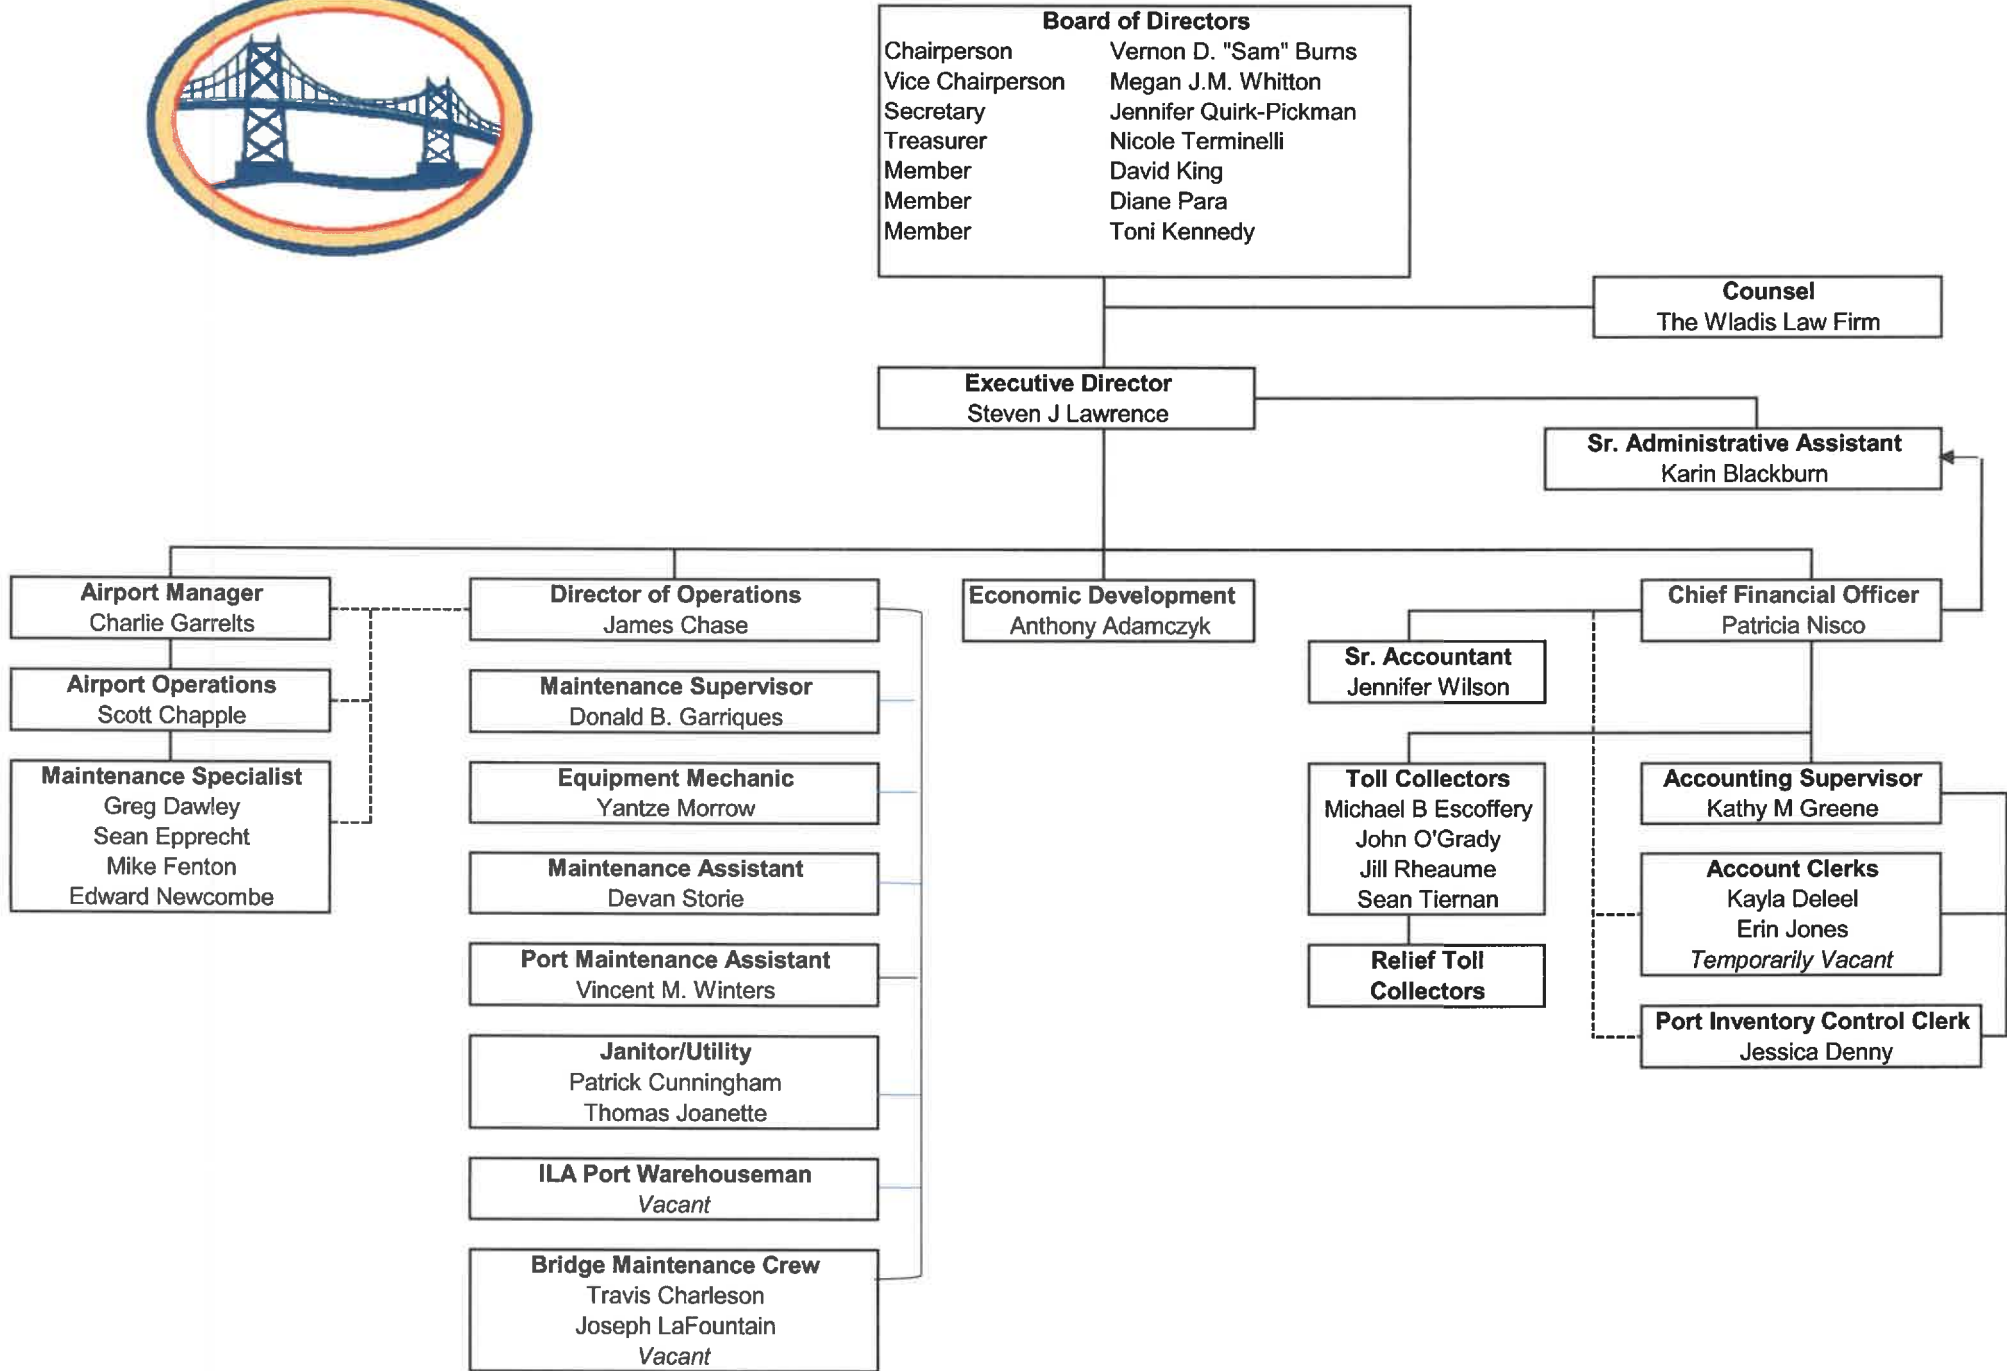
**Board of Directors**

| | |
|---|---|
| Chairperson | Vernon D. "Sam" Burns |
| Vice Chairperson | Megan J.M. Whitton |
| Secretary | Jennifer Quirk-Pickman |
| Treasurer | Nicole Terminelli |
| Member | David King |
| Member | Diane Para |
| Member | Toni Kennedy |

**Counsel**
The Wladis Law Firm

**Executive Director**
Steven J Lawrence

**Sr. Administrative Assistant**
Karin Blackburn

**Airport Manager**
Charlie Garrelts

**Airport Operations**
Scott Chapple

**Maintenance Specialist**
Greg Dawley
Sean Epprecht
Mike Fenton
Edward Newcombe

**Director of Operations**
James Chase

**Maintenance Supervisor**
Donald B. Garriques

**Equipment Mechanic**
Yantze Morrow

**Maintenance Assistant**
Devan Storie

**Port Maintenance Assistant**
Vincent M. Winters

**Janitor/Utility**
Patrick Cunningham
Thomas Joanette

**ILA Port Warehouseman**
*Vacant*

**Bridge Maintenance Crew**
Travis Charleson
Joseph LaFountain
*Vacant*

**Economic Development**
Anthony Adamczyk

**Chief Financial Officer**
Patricia Nisco

**Sr. Accountant**
Jennifer Wilson

**Toll Collectors**
Michael B Escoffery
John O'Grady
Jill Rheaume
Sean Tiernan

**Relief Toll Collectors**

**Accounting Supervisor**
Kathy M Greene

**Account Clerks**
Kayla Deleel
Erin Jones
*Temporarily Vacant*

**Port Inventory Control Clerk**
Jessica Denny